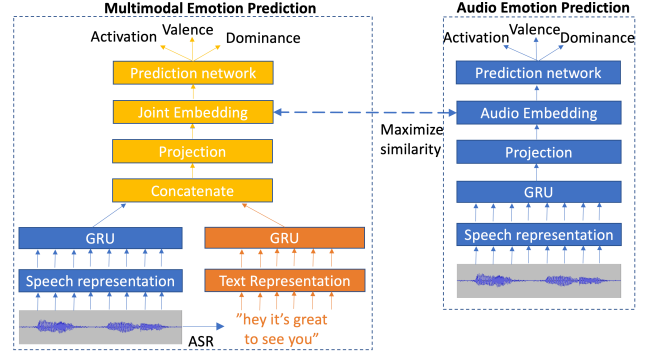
Multimodal Emotion Prediction

Valence
Activation
Dominance

Prediction network

Joint Embedding

Projection

Concatenate

GRU

GRU

Speech representation

Text Representation

ASR

"hey it's great to see you"

Maximize similarity

Audio Emotion Prediction

Valence
Activation
Dominance

Prediction network

Audio Embedding

Projection

GRU

Speech representation